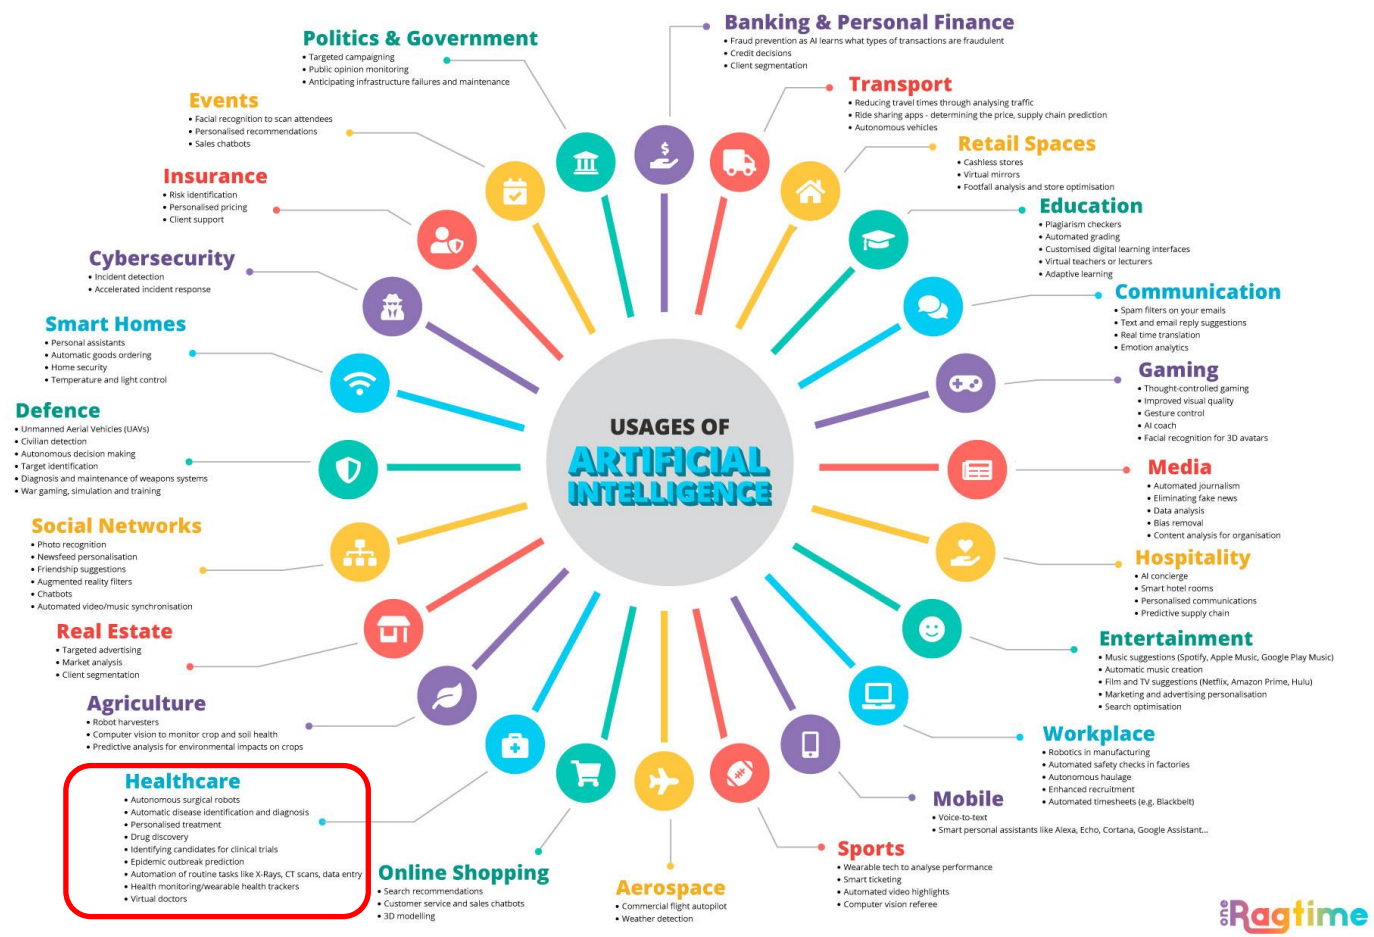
USAGES OF ARTIFICIAL INTELLIGENCE

Politics & Government
• Targeted campaigning
• Public opinion monitoring
• Anticipating infrastructure failures and maintenance

Banking & Personal Finance
• Fraud prevention as AI learns what types of transactions are fraudulent
• Credit decisions
• Client segmentation

Events
• Facial recognition to scan attendees
• Personalised recommendations
• Sales chatbots

Transport
• Reducing travel times through analysing traffic
• Ride sharing apps - determining the price, supply chain prediction
• Autonomous vehicles

Insurance
• Risk identification
• Personalised pricing
• Client support

Retail Spaces
• Cashless stores
• Virtual mirrors
• Footfall analysis and store optimisation

Cybersecurity
• Incident detection
• Accelerated incident response

Education
• Plagiarism checkers
• Automated grading
• Customised digital learning interfaces
• Virtual teachers or lecturers
• Adaptive learning

Smart Homes
• Personal assistants
• Automatic goods ordering
• Home security
• Temperature and light control

Communication
• Spam filters on your emails
• Text and email reply suggestions
• Real time translation
• Emotion analytics

Gaming
• Thought-controlled gaming
• Improved visual quality
• Gesture control
• AI coach
• Facial recognition for 3D avatars

Defence
• Unmanned Aerial Vehicles (UAVs)
• Civilian detection
• Autonomous decision making
• Target identification
• Diagnosis and maintenance of weapons systems
• War gaming, simulation and training

Media
• Automated journalism
• Eliminating fake news
• Data analysis
• Bias removal
• Content analysis for organisation

Social Networks
• Photo recognition
• Newsfeed personalisation
• Friendship suggestions
• Augmented reality filters
• Chatbots
• Automated video/music synchronisation

Hospitality
• AI concierge
• Smart hotel rooms
• Personalised communications
• Predictive supply chain

Real Estate
• Targeted advertising
• Market analysis
• Client segmentation

Entertainment
• Music suggestions (Spotify, Apple Music, Google Play Music)
• Automatic music creation
• Film and TV suggestions (Netflix, Amazon Prime, Hulu)
• Marketing and advertising personalisation
• Search optimisation

Agriculture
• Robot harvesters
• Computer vision to monitor crop and soil health
• Predictive analysis for environmental impacts on crops

Workplace
• Robotics in manufacturing
• Automated safety checks in factories
• Autonomous haulage
• Enhanced recruitment
• Automated timesheets (e.g. Blackbelt)

Healthcare
• Autonomous surgical robots
• Automatic disease identification and diagnosis
• Personalised treatment
• Drug discovery
• Identifying candidates for clinical trials
• Epidemic outbreak prediction
• Automation of routine tasks like X-Rays, CT scans, data entry
• Health monitoring/wearable health trackers
• Virtual doctors

Mobile
• Voice-to-text
• Smart personal assistants like Alexa, Echo, Cortana, Google Assistant...

Sports
• Wearable tech to analyse performance
• Smart ticketing
• Automated video highlights
• Computer vision referee

Online Shopping
• Search recommendations
• Customer service and sales chatbots
• 3D modelling

Aerospace
• Commercial flight autopilot
• Weather detection

oneRagtime